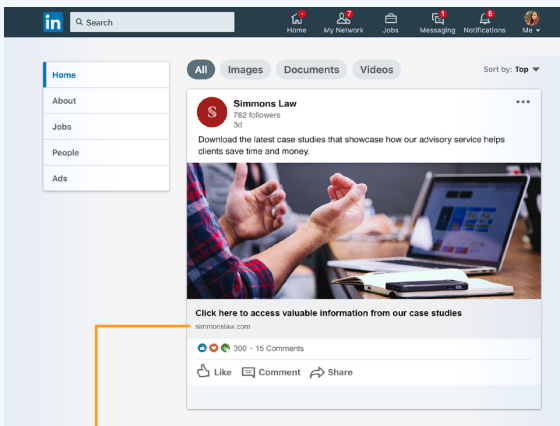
in Search

Home
7
My Network
Jobs
1
Messaging
5
Notifications
Me

Home
About
Jobs
People
Ads

All
Images
Documents
Videos
Sort by: Top

S
Simmons Law
782 followers
3d
•••

Download the latest case studies that showcase how our advisory service helps clients save time and money.

Click here to access valuable information from our case studies
simmonslaw.com

300 · 15 Comments

Like
Comment
Share